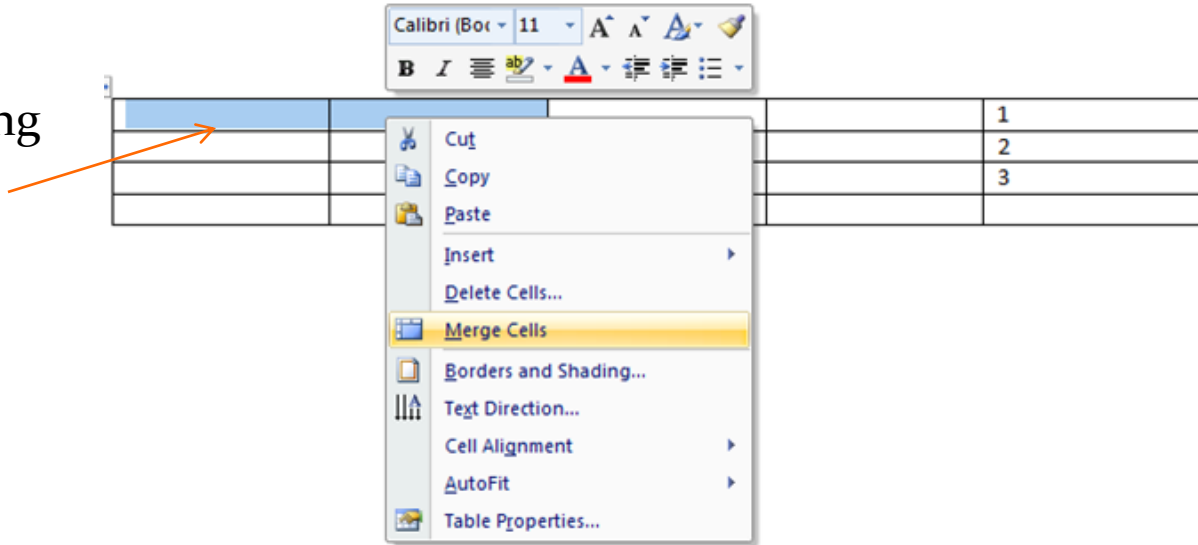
ng

Calibri (Boc 11 A A

B I ab A

| | | | | 1 |
|---|---|---|---|---|
| | | | | 2 |
| | | | | 3 |
| | | | | |

Cut
Copy
Paste
Insert
Delete Cells...
Merge Cells
Borders and Shading...
Text Direction...
Cell Alignment
AutoFit
Table Properties...